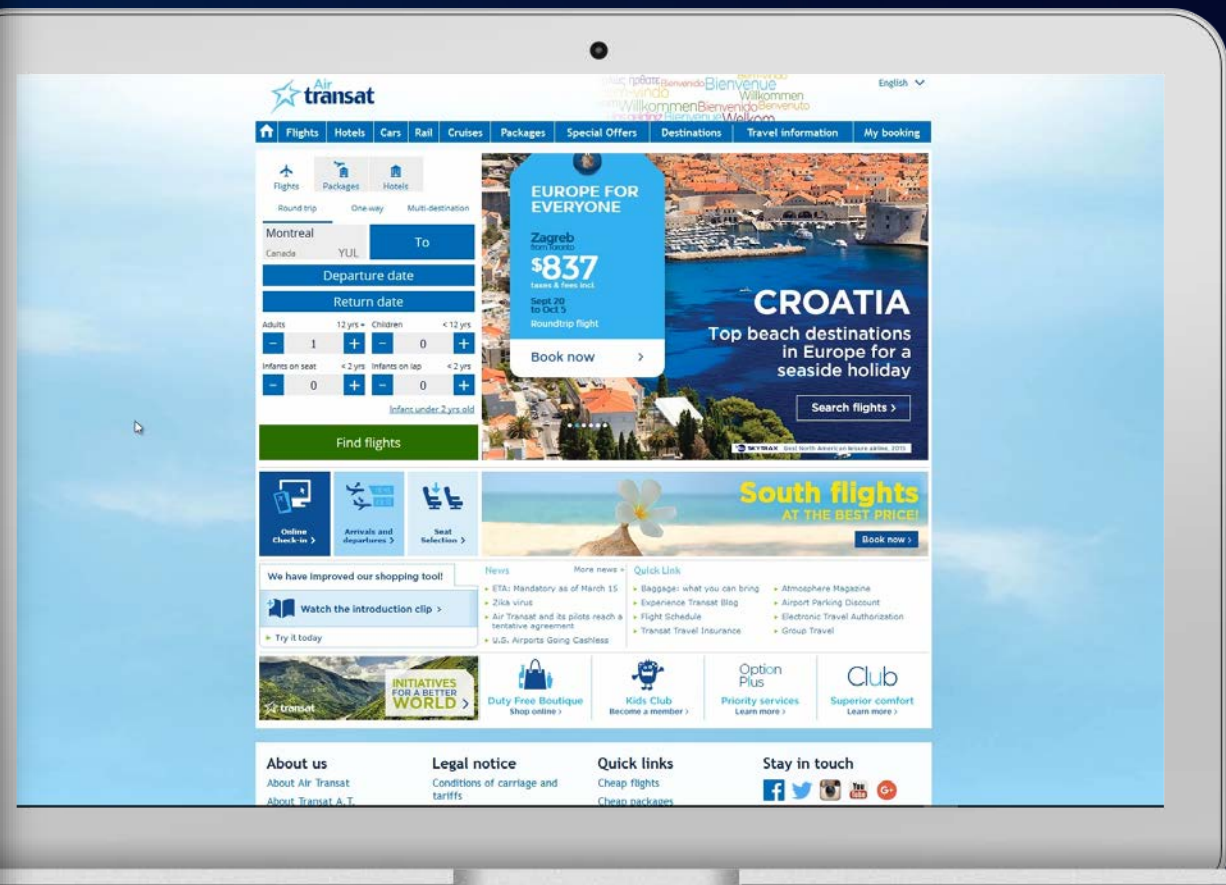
Air transat

English

Flights | Hotels | Cars | Rail | Cruises | Packages | Special Offers | Destinations | Travel information | My booking

Flights Packages Hotels

Round trip One-way Multi-destination

Montreal
Canada YUL

To

Departure date

Return date

Adults 12 yrs + Children < 12 yrs

− 1 + − 0 +

Infants on seat < 2 yrs Infants on lap < 2 yrs

− 0 + − 0 +

Infant under 2 yrs old

Find flights

EUROPE FOR EVERYONE

Zagreb
from Toronto

$837
taxes & fees incl.

Sept 20 to Oct 5
Roundtrip flight

Book now >

CROATIA

Top beach destinations in Europe for a seaside holiday

Search flights >

SKYTRAX Best North American leisure airline 2015

Online Check-in >

Arrivals and departures >

Seat Selection >

South flights
AT THE BEST PRICE!

Book now >

We have improved our shopping tool!

Watch the introduction clip >

Try it today

News More news >

ETA: Mandatory as of March 15

Zika virus

Air Transat and its pilots reach a tentative agreement

U.S. Airports Going Cashless

Quick Link

Baggage: what you can bring

Experience Transat Blog

Flight Schedule

Transat Travel Insurance

Atmosphere Magazine

Airport Parking Discount

Electronic Travel Authorization

Group Travel

transat INITIATIVES FOR A BETTER WORLD >

Duty Free Boutique
Shop online >

Kids Club
Become a member >

Option Plus
Priority services
Learn more >

Club
Superior comfort
Learn more >

About us
About Air Transat
About Transat A.T.

Legal notice
Conditions of carriage and tariffs

Quick links
Cheap flights
Cheap packages

Stay in touch